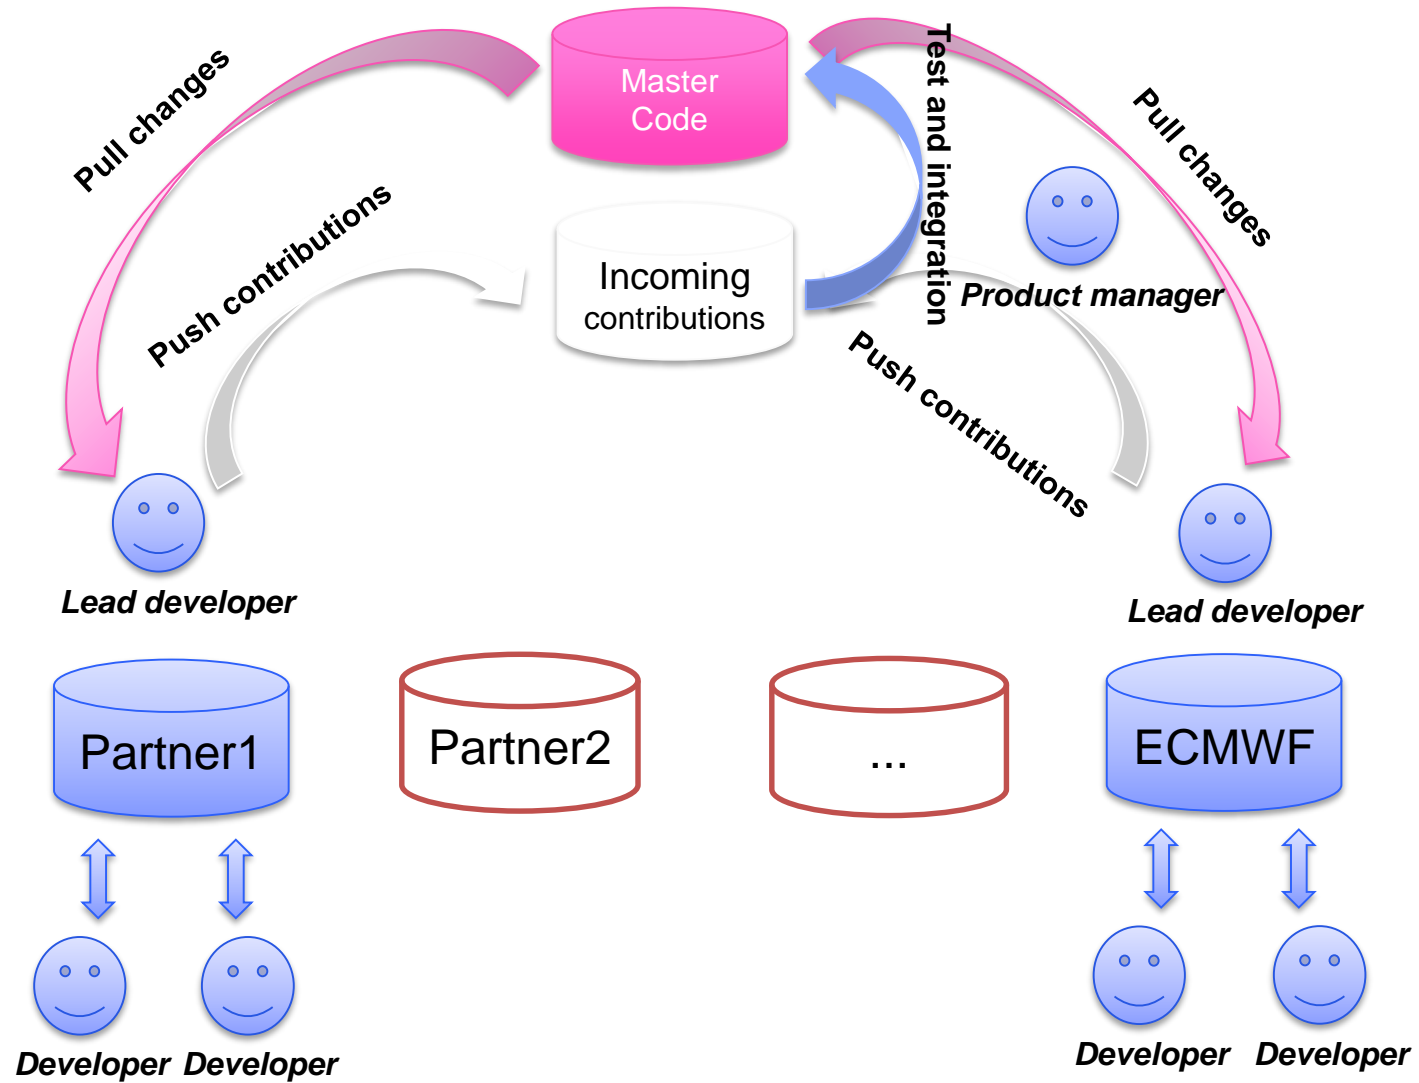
Master Code

Pull changes

Test and integration

Pull changes

Push contributions

Incoming contributions

Product manager

Push contributions

Lead developer

Lead developer

Partner1

Partner2

...

ECMWF

Developer Developer

Developer Developer